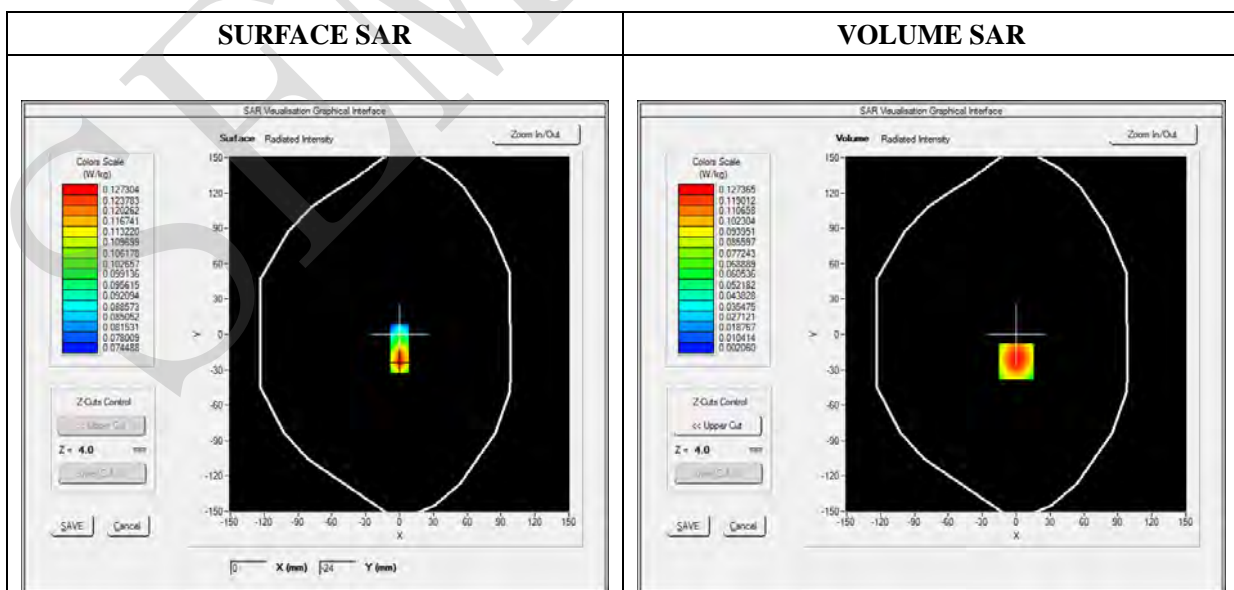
| SURFACE SAR | VOLUME SAR |
|---|---|
| SAR Visualisation Graphical Interface<br>Surface Radiated Intensity<br>Zoom In/Out<br>Colors Scale (W/kg)<br>0.127304<br>0.123783<br>0.120262<br>0.116741<br>0.113220<br>0.109699<br>0.106178<br>0.102657<br>0.099136<br>0.095615<br>0.092094<br>0.088573<br>0.085052<br>0.081531<br>0.078009<br>0.074488<br>Z-Cuts Control<br>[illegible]<br>Z = 4.0 mm<br>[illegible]<br>SAVE Cancel<br>150 120 90 60 30 0 -30 -60 -90 -120 -150<br>Y<br>-150 -120 -90 -60 -30 0 30 60 90 120 150<br>X<br>0 X (mm) -24 Y (mm) | SAR Visualisation Graphical Interface<br>Volume Radiated Intensity<br>Zoom In/Out<br>Colors Scale (W/kg)<br>0.127365<br>0.119012<br>0.110658<br>0.102304<br>0.093951<br>0.085597<br>0.077243<br>0.068889<br>0.060536<br>0.052182<br>0.043828<br>0.035475<br>0.027121<br>0.018767<br>0.010414<br>0.002060<br>Z-Cuts Control<br><< Upper Cut<br>Z = 4.0 mm<br>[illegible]<br>SAVE Cancel<br>150 120 90 60 30 0 -30 -60 -90 -120 -150<br>Y<br>-150 -120 -90 -60 -30 0 30 60 90 120 150<br>X |